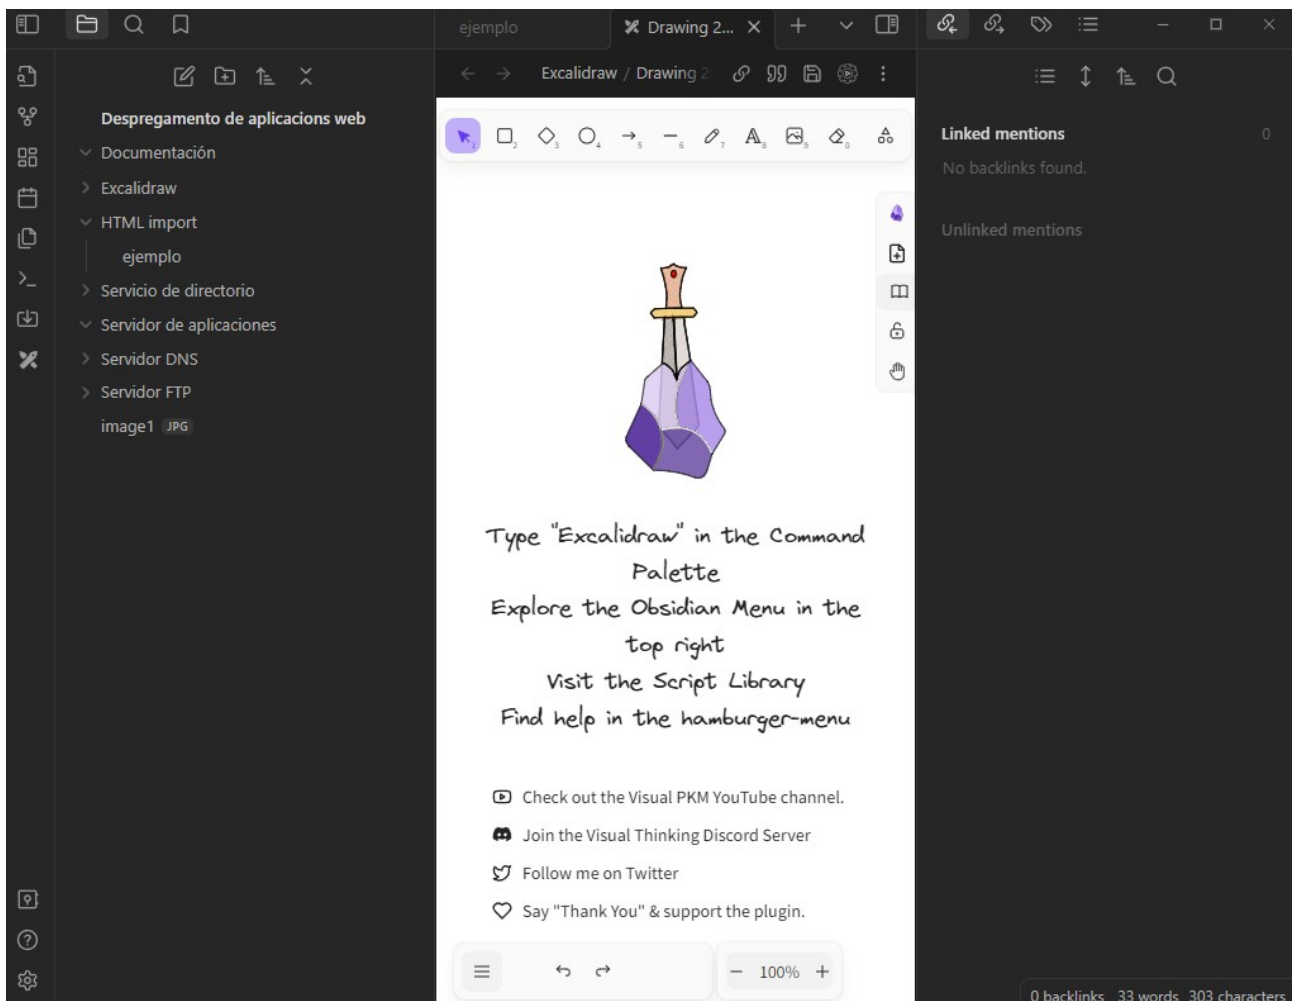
ejemplo

Drawing 2...

Excalidraw / Drawing 2

Despregamento de aplicacions web
Documentación
Excalidraw
HTML import
ejemplo
Servicio de directorio
Servidor de aplicaciones
Servidor DNS
Servidor FTP
image1 JPG

Linked mentions 0
No backlinks found.

Unlinked mentions

Type "Excalidraw" in the Command Palette
Explore the Obsidian Menu in the top right
Visit the Script Library
Find help in the hamburger-menu

Check out the Visual PKM YouTube channel.
Join the Visual Thinking Discord Server
Follow me on Twitter
Say "Thank You" & support the plugin.

100%

0 backlinks 33 words 303 characters